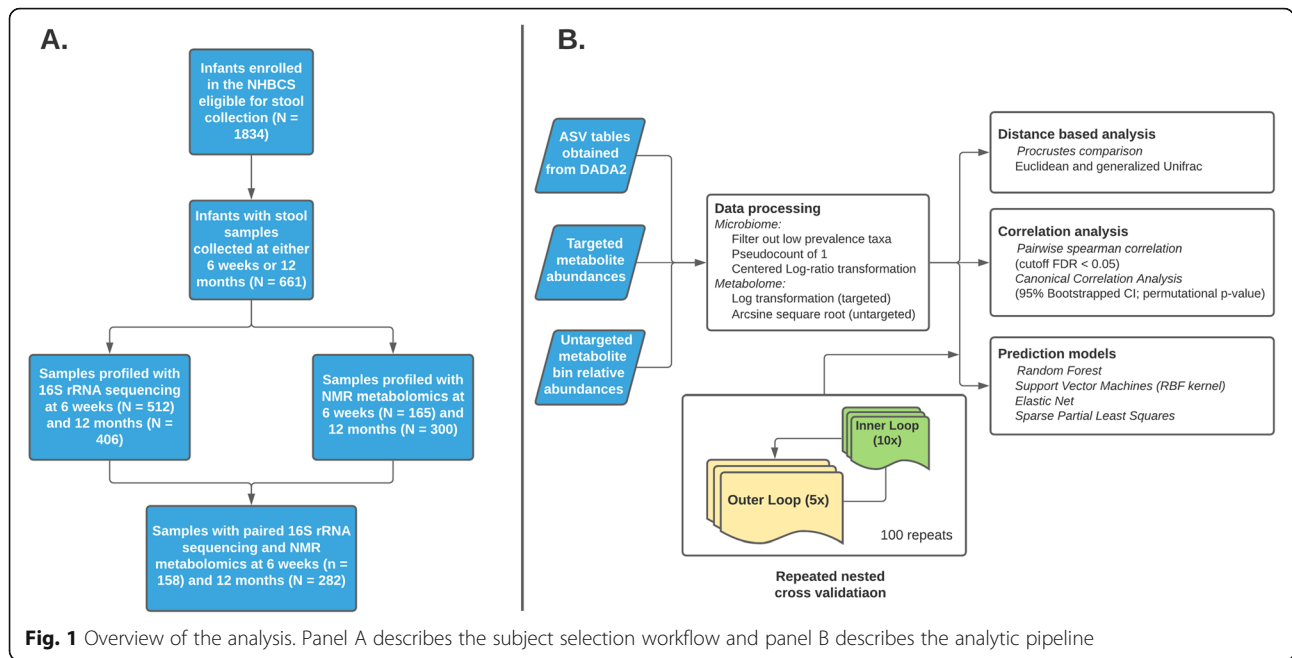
A.

Infants enrolled in the NHBCS eligible for stool collection (N = 1834)

Infants with stool samples collected at either 6 weeks or 12 months (N = 661)

Samples profiled with 16S rRNA sequencing at 6 weeks (N = 512) and 12 months (N = 406)

Samples profiled with NMR metabolomics at 6 weeks (N = 165) and 12 months (N = 300)

Samples with paired 16S rRNA sequencing and NMR metabolomics at 6 weeks (n = 158) and 12 months (N = 282)

B.

ASV tables obtained from DADA2

Targeted metabolite abundances

Untargeted metabolite bin relative abundances

Data processing
*Microbiome:*
Filter out low prevalence taxa
Pseudocount of 1
Centered Log-ratio transformation
*Metabolome:*
Log transformation (targeted)
Arcsine square root (untargeted)

Distance based analysis
*Procrustes comparison*
Euclidean and generalized Unifrac

Correlation analysis
*Pairwise spearman correlation*
(cutoff FDR < 0.05)
*Canonical Correlation Analysis*
(95% Bootstrapped CI; permutational p-value)

Prediction models
*Random Forest*
*Support Vector Machines (RBF kernel)*
*Elastic Net*
*Sparse Partial Least Squares*

Inner Loop (10x)

Outer Loop (5x)

100 repeats

Repeated nested cross validatiaon

**Fig. 1** Overview of the analysis. Panel A describes the subject selection workflow and panel B describes the analytic pipeline